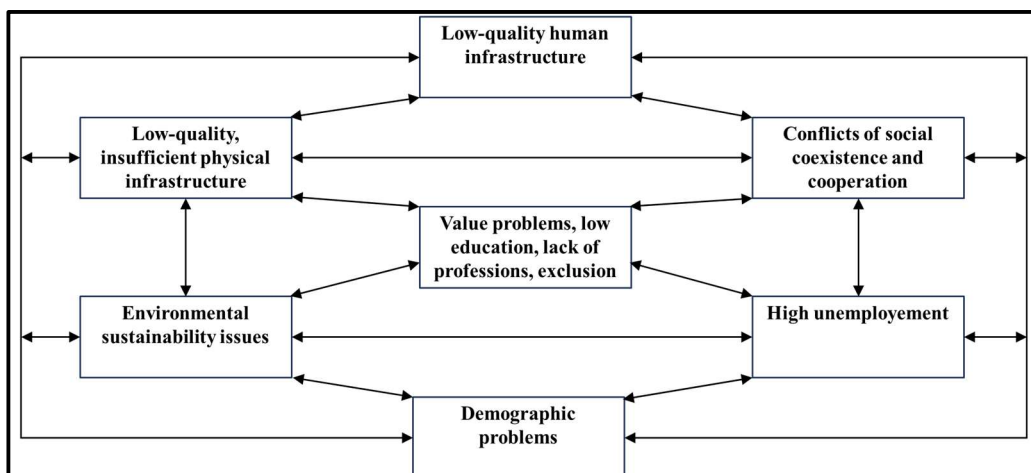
Low-quality human infrastructure

Low-quality, insufficient physical infrastructure

Conflicts of social coexistence and cooperation

Value problems, low education, lack of professions, exclusion

Environmental sustainability issues

High unemployement

Demographic problems